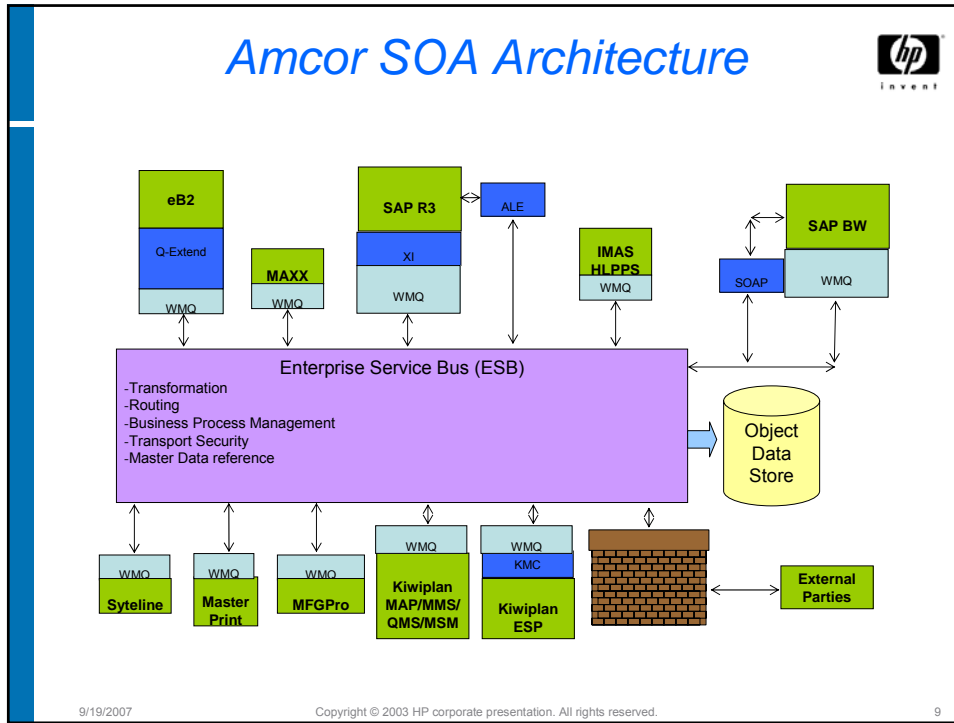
Amcor SOA Architecture

hp
invent

eB2
Q-Extend
WMQ

MAXX
WMQ

SAP R3
XI
WMQ

ALE

IMAS
HLPPS
WMQ

SAP BW
SOAP
WMQ

Enterprise Service Bus (ESB)
-Transformation
-Routing
-Business Process Management
-Transport Security
-Master Data reference

Object Data Store

WMQ
Syteline

WMQ
Master Print

WMQ
MFGPro

WMQ
Kiwiplan MAP/MMS/ QMS/MSM

WMQ
KMC
Kiwiplan ESP

External Parties

9/19/2007
Copyright © 2003 HP corporate presentation. All rights reserved.
9